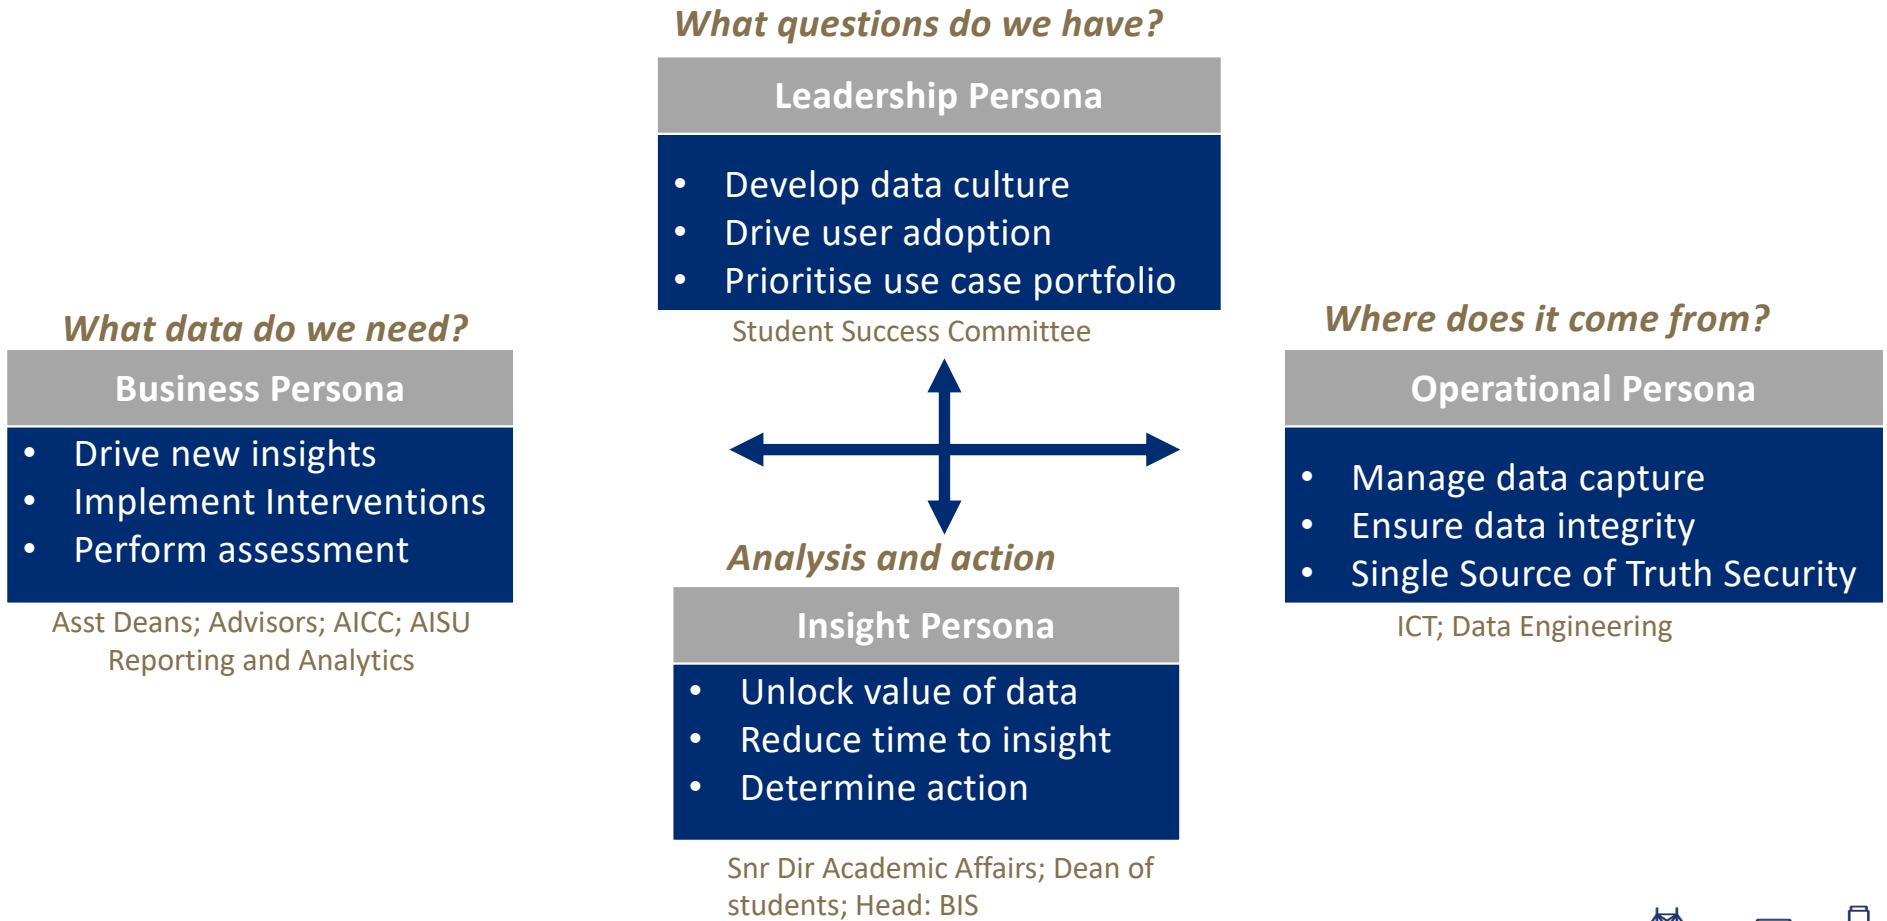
What questions do we have?

Leadership Persona

- Develop data culture
- Drive user adoption
- Prioritise use case portfolio

Student Success Committee

What data do we need?

Business Persona

- Drive new insights
- Implement Interventions
- Perform assessment

Asst Deans; Advisors; AICC; AISU Reporting and Analytics

Where does it come from?

Operational Persona

- Manage data capture
- Ensure data integrity
- Single Source of Truth Security

ICT; Data Engineering

Analysis and action

Insight Persona

- Unlock value of data
- Reduce time to insight
- Determine action

Snr Dir Academic Affairs; Dean of students; Head: BIS